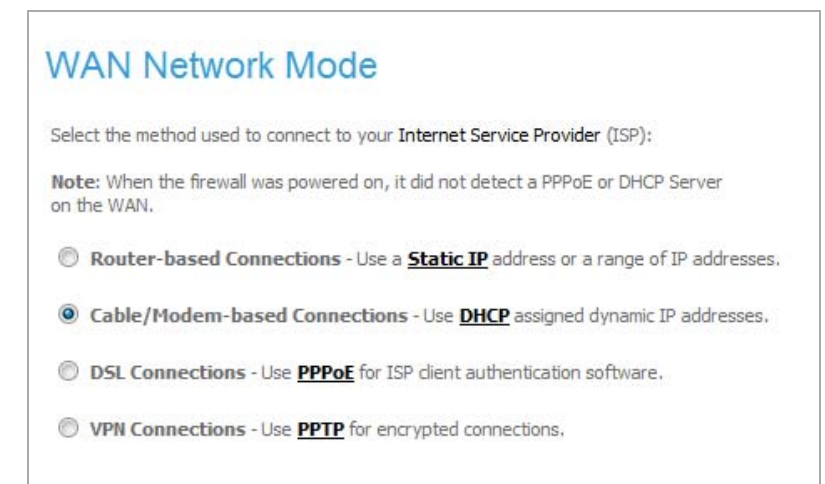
WAN Network Mode

Select the method used to connect to your Internet Service Provider (ISP):

Note: When the firewall was powered on, it did not detect a PPPoE or DHCP Server on the WAN.

Router-based Connections - Use a Static IP address or a range of IP addresses.

Cable/Modem-based Connections - Use DHCP assigned dynamic IP addresses.

DSL Connections - Use PPPoE for ISP client authentication software.

VPN Connections - Use PPTP for encrypted connections.